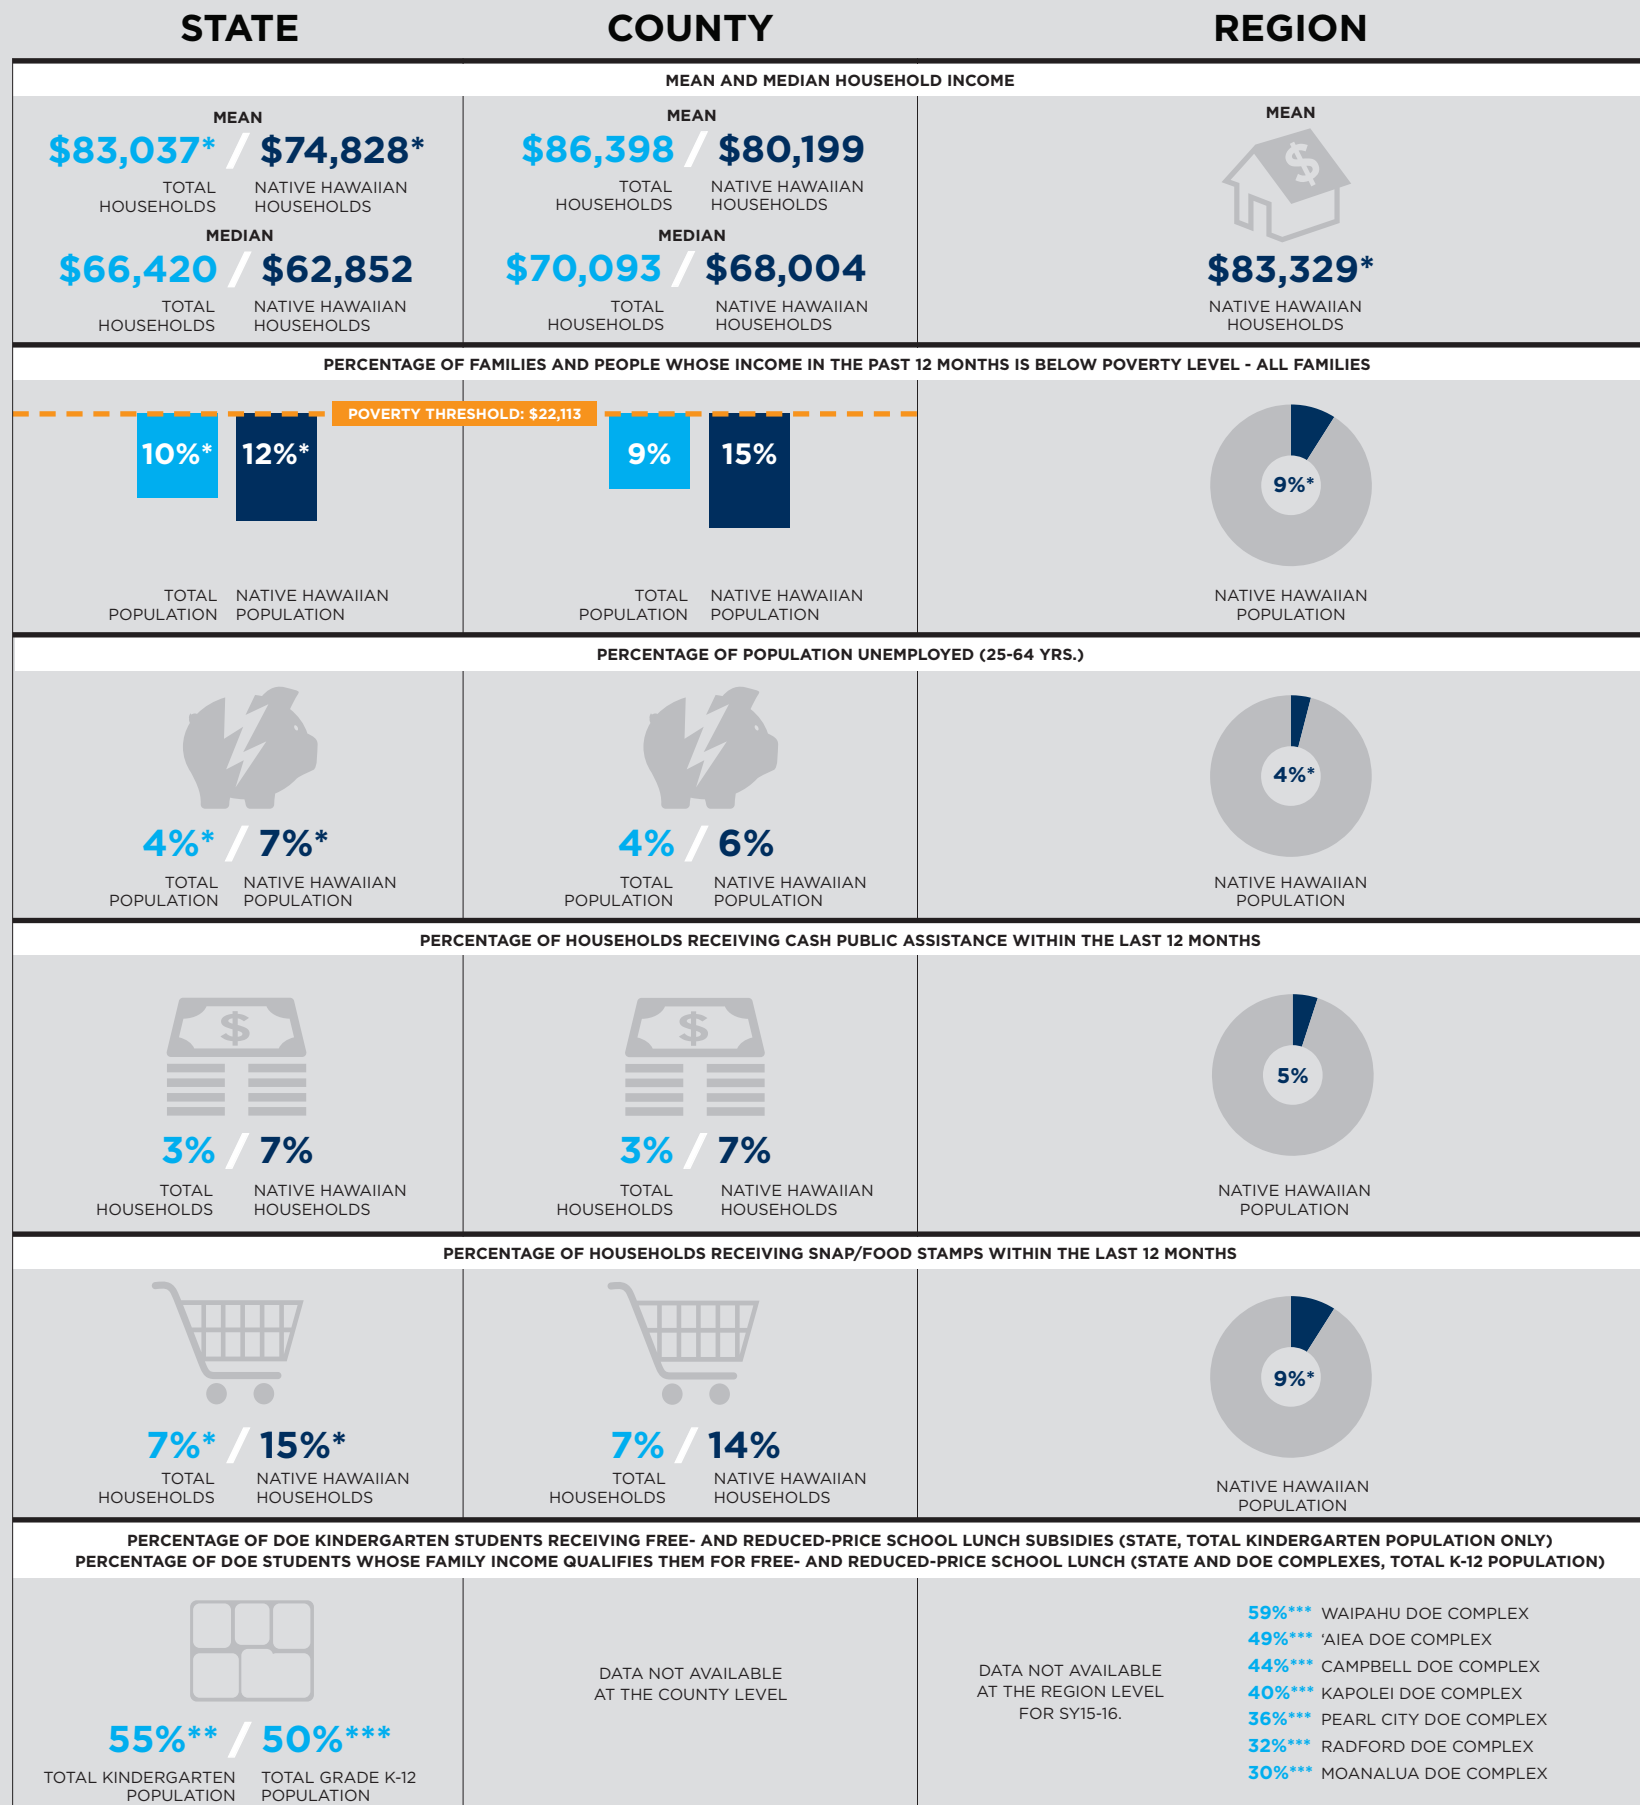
STATE COUNTY REGION

MEAN AND MEDIAN HOUSEHOLD INCOME

MEAN
$83,037* / $74,828*
TOTAL HOUSEHOLDS NATIVE HAWAIIAN HOUSEHOLDS
MEDIAN
$66,420 / $62,852
TOTAL HOUSEHOLDS NATIVE HAWAIIAN HOUSEHOLDS

MEAN
$86,398 / $80,199
TOTAL HOUSEHOLDS NATIVE HAWAIIAN HOUSEHOLDS
MEDIAN
$70,093 / $68,004
TOTAL HOUSEHOLDS NATIVE HAWAIIAN HOUSEHOLDS

MEAN
$
$83,329*
NATIVE HAWAIIAN HOUSEHOLDS

PERCENTAGE OF FAMILIES AND PEOPLE WHOSE INCOME IN THE PAST 12 MONTHS IS BELOW POVERTY LEVEL - ALL FAMILIES

POVERTY THRESHOLD: $22,113

10%* 12%*
TOTAL POPULATION NATIVE HAWAIIAN POPULATION

9% 15%
TOTAL POPULATION NATIVE HAWAIIAN POPULATION

9%*
NATIVE HAWAIIAN POPULATION

PERCENTAGE OF POPULATION UNEMPLOYED (25-64 YRS.)

4%* / 7%*
TOTAL POPULATION NATIVE HAWAIIAN POPULATION

4% / 6%
TOTAL POPULATION NATIVE HAWAIIAN POPULATION

4%*
NATIVE HAWAIIAN POPULATION

PERCENTAGE OF HOUSEHOLDS RECEIVING CASH PUBLIC ASSISTANCE WITHIN THE LAST 12 MONTHS

$
3% / 7%
TOTAL HOUSEHOLDS NATIVE HAWAIIAN HOUSEHOLDS

$
3% / 7%
TOTAL HOUSEHOLDS NATIVE HAWAIIAN HOUSEHOLDS

5%
NATIVE HAWAIIAN POPULATION

PERCENTAGE OF HOUSEHOLDS RECEIVING SNAP/FOOD STAMPS WITHIN THE LAST 12 MONTHS

7%* / 15%*
TOTAL HOUSEHOLDS NATIVE HAWAIIAN HOUSEHOLDS

7% / 14%
TOTAL HOUSEHOLDS NATIVE HAWAIIAN HOUSEHOLDS

9%*
NATIVE HAWAIIAN POPULATION

PERCENTAGE OF DOE KINDERGARTEN STUDENTS RECEIVING FREE- AND REDUCED-PRICE SCHOOL LUNCH SUBSIDIES (STATE, TOTAL KINDERGARTEN POPULATION ONLY)
PERCENTAGE OF DOE STUDENTS WHOSE FAMILY INCOME QUALIFIES THEM FOR FREE- AND REDUCED-PRICE SCHOOL LUNCH (STATE AND DOE COMPLEXES, TOTAL K-12 POPULATION)

55%** / 50%***
TOTAL KINDERGARTEN POPULATION TOTAL GRADE K-12 POPULATION

DATA NOT AVAILABLE AT THE COUNTY LEVEL

DATA NOT AVAILABLE AT THE REGION LEVEL FOR SY15-16.

59%*** WAIPAHU DOE COMPLEX
49%*** 'AIEA DOE COMPLEX
44%*** CAMPBELL DOE COMPLEX
40%*** KAPOLEI DOE COMPLEX
36%*** PEARL CITY DOE COMPLEX
32%*** RADFORD DOE COMPLEX
30%*** MOANALUA DOE COMPLEX